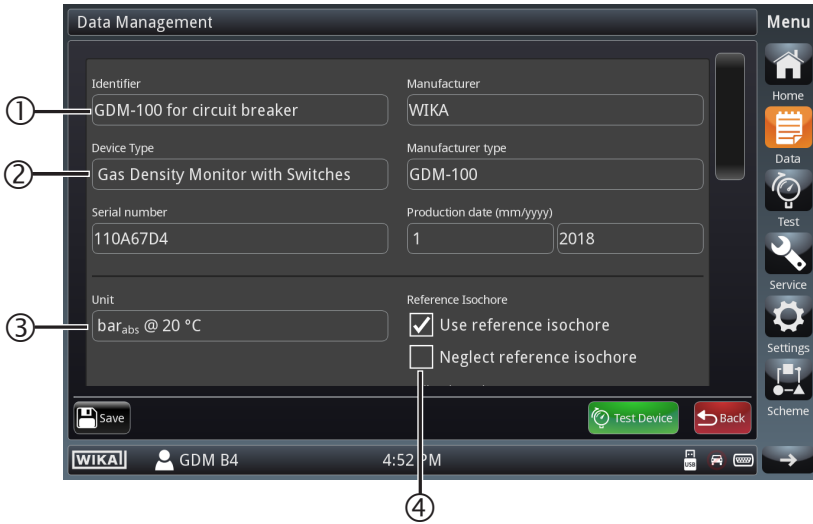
Data Management

Menu

Identifier
GDM-100 for circuit breaker

Manufacturer
WIKA

Device Type
Gas Density Monitor with Switches

Manufacturer type
GDM-100

Serial number
110A67D4

Production date (mm/yyyy)
1
2018

Unit
bar$_{abs}$ @ 20 °C

Reference Isochore
Use reference isochore
Neglect reference isochore

①
②
③
④

Home
Data
Test
Service
Settings
Scheme

Save
Test Device
Back

WIKA
GDM B4
4:52 PM
USB